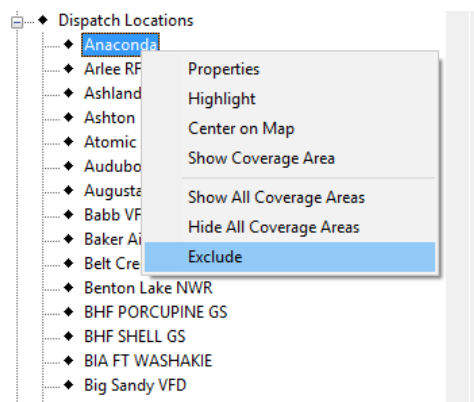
Dispatch Locations
Anaconda
Arlee RF
Ashland
Ashton
Atomic
Audubo
Augusta
Babb VF
Baker Ai
Belt Cre
Benton Lake NWR
BHF PORCUPINE GS
BHF SHELL GS
BIA FT WASHAKIE
Big Sandy VFD

Properties
Highlight
Center on Map
Show Coverage Area
Show All Coverage Areas
Hide All Coverage Areas
Exclude